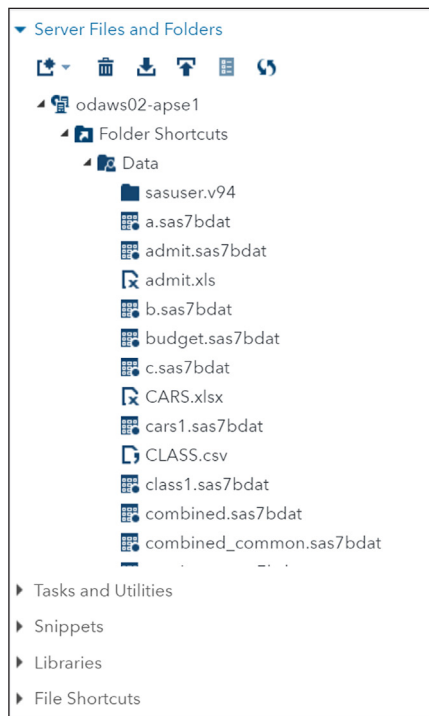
Server Files and Folders

odaws02-apse1

Folder Shortcuts

Data

sasuser.v94

a.sas7bdat

admit.sas7bdat

admit.xls

b.sas7bdat

budget.sas7bdat

c.sas7bdat

CARS.xlsx

cars1.sas7bdat

CLASS.csv

class1.sas7bdat

combined.sas7bdat

combined_common.sas7bdat

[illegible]

Tasks and Utilities

Snippets

Libraries

File Shortcuts